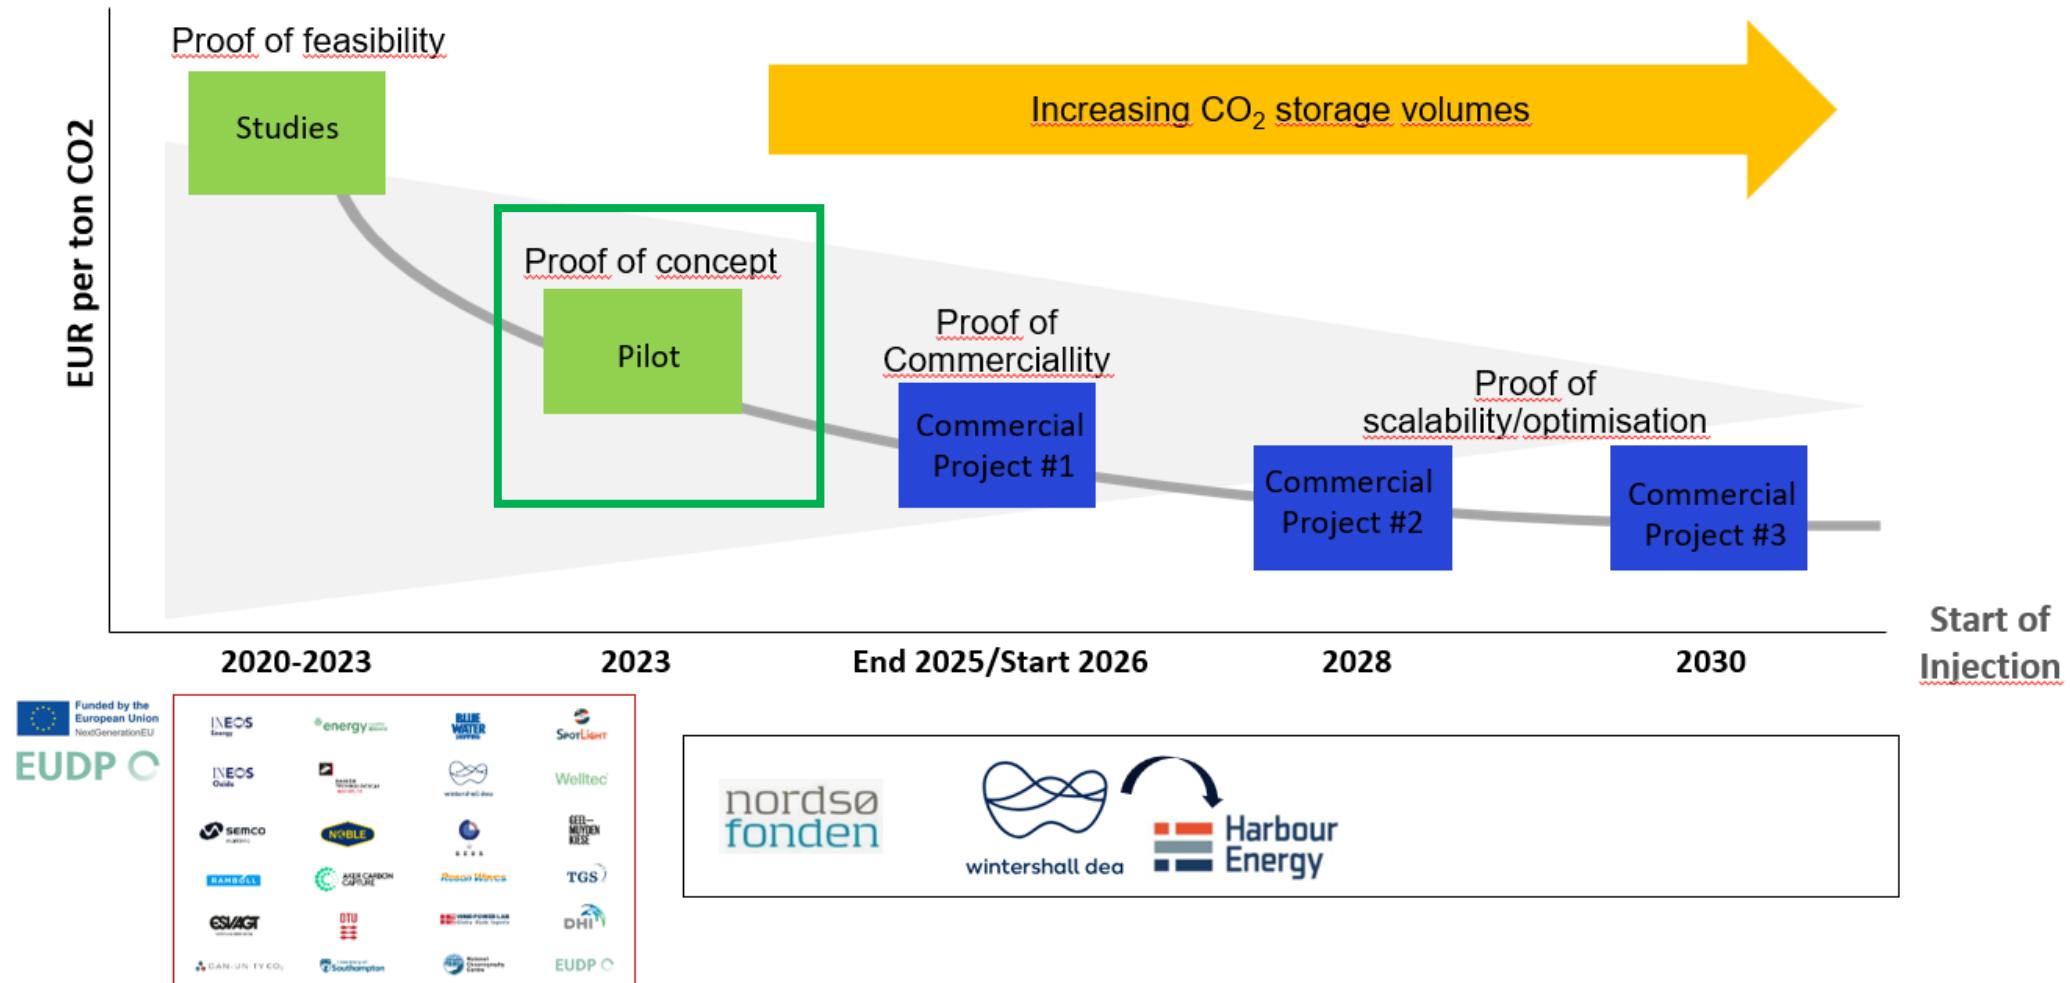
Proof of feasibility

Studies

Increasing $CO_2$ storage volumes

EUR per ton CO2

Proof of concept

Pilot

Proof of Commerciallity

Commercial Project #1

Proof of scalability/optimisation

Commercial Project #2

Commercial Project #3

2020-2023

2023

End 2025/Start 2026

2028

2030

Start of Injection

Funded by the European Union NextGenerationEU

EUDP

INEOS Energy
energy
BLUE WATER SHIPPING
SpotLight
INEOS Oxide
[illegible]
wintershall dea
Welltec
semco
NOBLE
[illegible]
GEO
RAMBOLL
AKER CARBON CAPTURE
Rason Waves
TGS
ESVAGT
DTU
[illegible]
DHI
CAN-UN TY CO2
Southampton
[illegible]
EUDP

nordsø fonden

wintershall dea

Harbour Energy